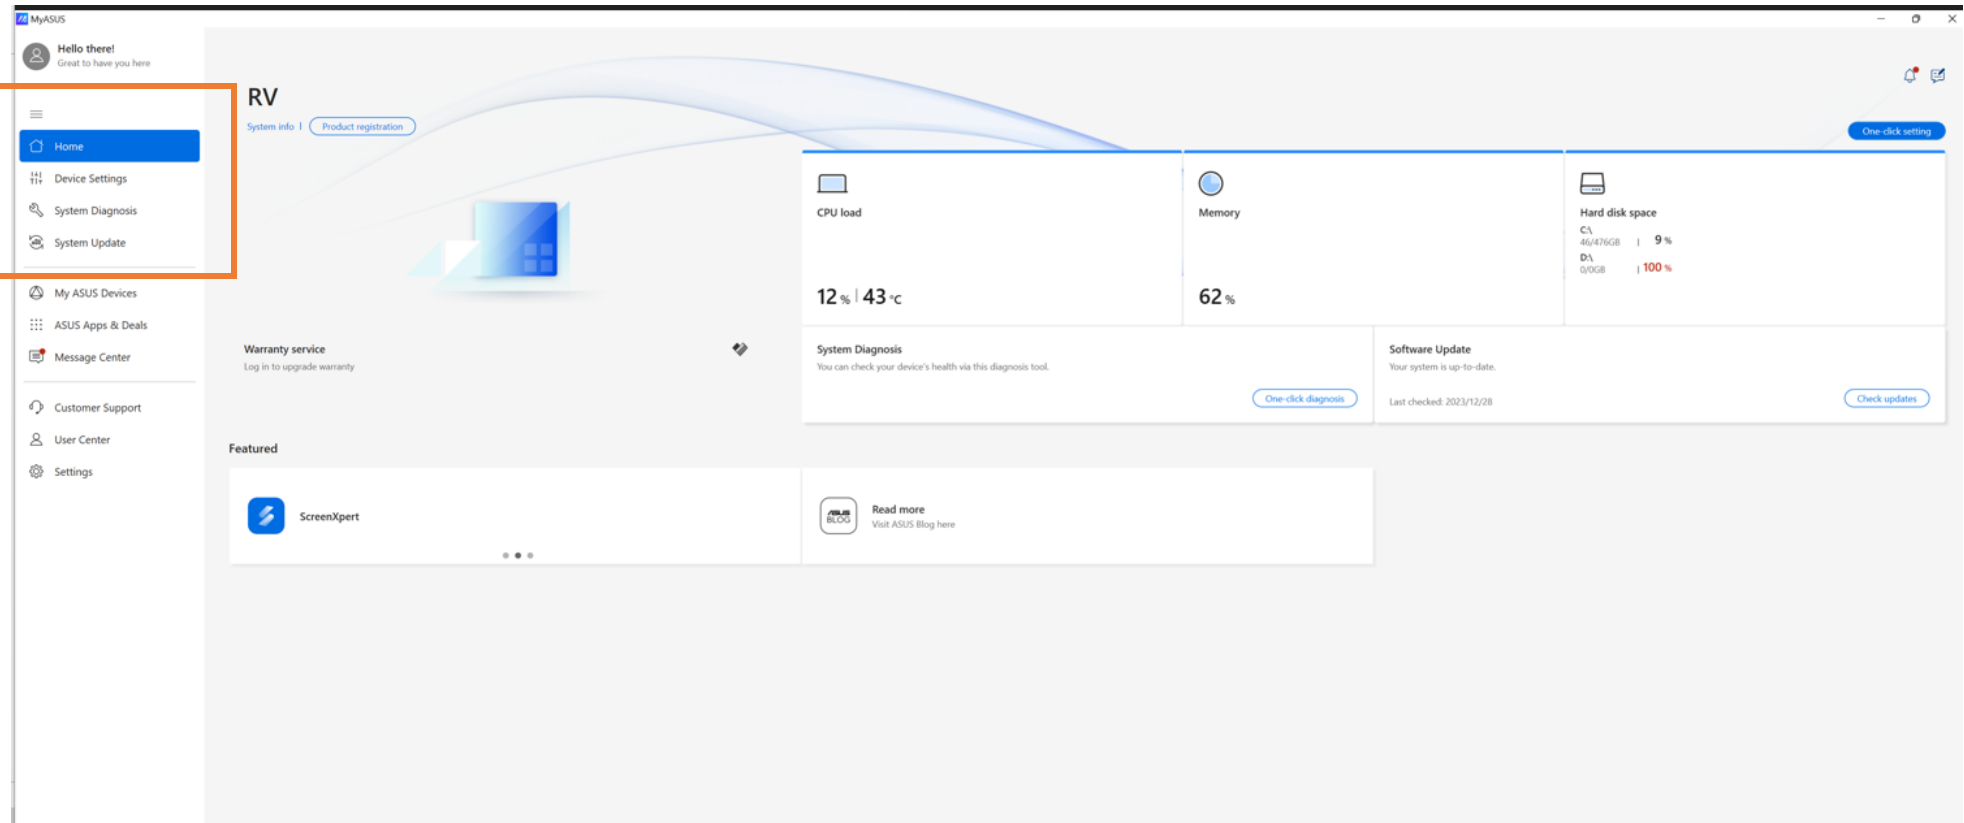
MyASUS

Hello there!
Great to have you here

Home
Device Settings
System Diagnosis
System Update
My ASUS Devices
ASUS Apps & Deals
Message Center
Customer Support
User Center
Settings

RV
System info | Product registration

One-click setting

CPU load
12 % | 43 °C

Memory
62 %

Hard disk space
C:\
46/476GB | 9 %
D:\
0/0GB | 100 %

Warranty service
Log in to upgrade warranty

System Diagnosis
You can check your device's health via this diagnosis tool.
One-click diagnosis

Software Update
Your system is up-to-date.
Last checked: 2023/12/28
Check updates

Featured

ScreenXpert

BLOG
Read more
Visit ASUS Blog here